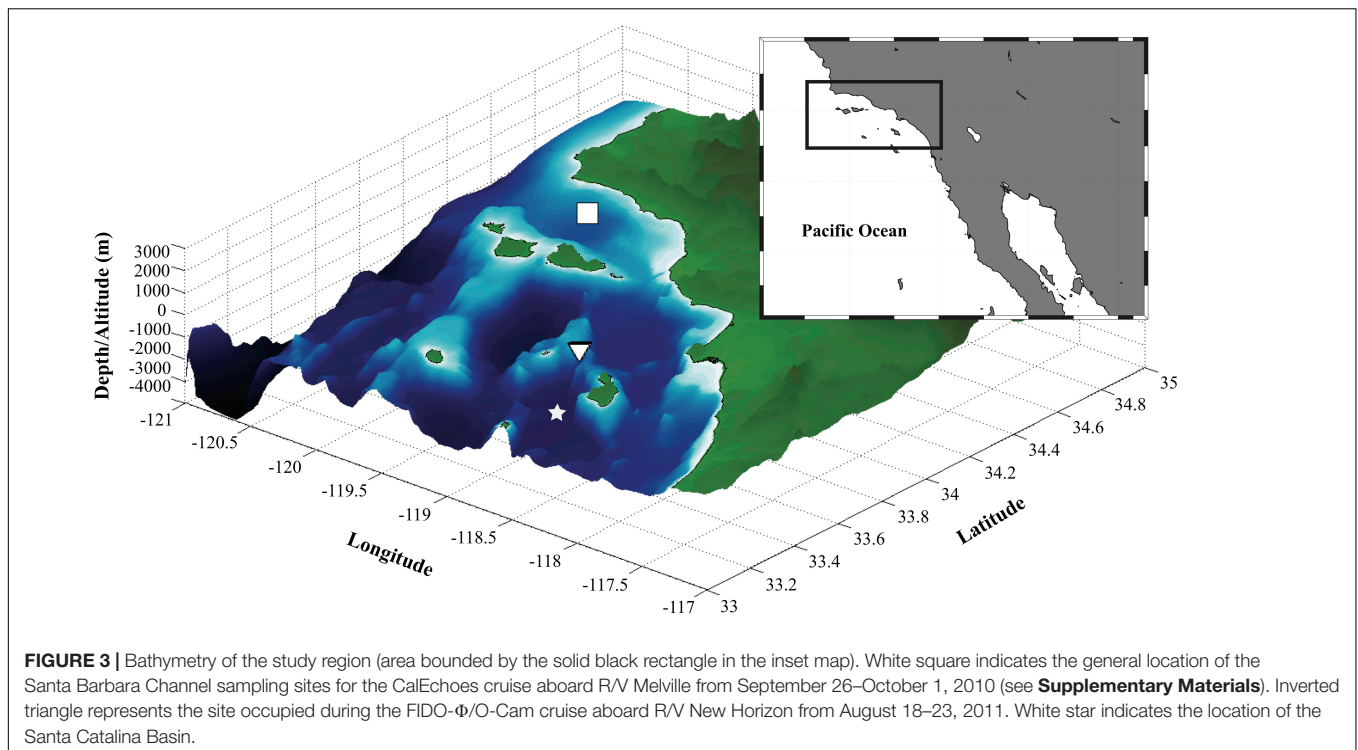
Pacific Ocean

Depth/Altitude (m)

3000
2000
1000
0
-1000
-2000
-3000
-4000

-121
-120.5
-120
-119.5
-119
-118.5
-118
-117.5
-117

Longitude

33
33.2
33.4
33.6
33.8
34
34.2
34.4
34.6
34.8
35

Latitude

**FIGURE 3 |** Bathymetry of the study region (area bounded by the solid black rectangle in the inset map). White square indicates the general location of the Santa Barbara Channel sampling sites for the CalEchoes cruise aboard R/V Melville from September 26–October 1, 2010 (see **Supplementary Materials**). Inverted triangle represents the site occupied during the FIDO-Φ/O-Cam cruise aboard R/V New Horizon from August 18–23, 2011. White star indicates the location of the Santa Catalina Basin.